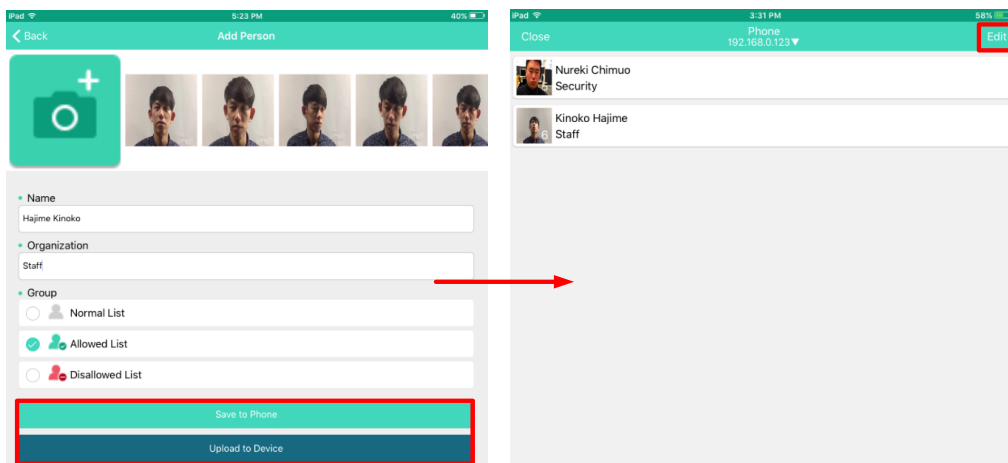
iPad
5:23 PM
40%
Back
Add Person

Name
Hajime Kinoko
Organization
Staff
Group
Normal List
Allowed List
Disallowed List
Save to Phone
Upload to Device

iPad
3:31 PM
58%
Close
Phone
192.168.0.123▼
Edit
Nureki Chimuo
Security
Kinoko Hajime
6
Staff